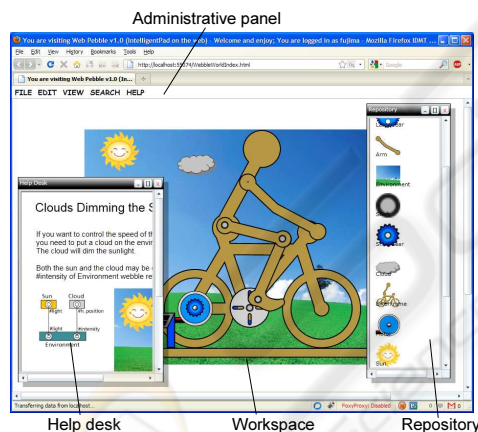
Administrative panel

You are visiting Web Pebble v1.0 (IntelligentPad on the web) - Welcome and enjoy; You are logged in as fujima - Mozilla Firefox IDMT ...

File Edit View History Bookmarks Tools Help

http://localhost:55674/Webble/orldIndex.html

Google

You are visiting Web Pebble v1.0 (In...

FILE EDIT VIEW SEARCH HELP

Help Desk

Clouds Dimming the S

If you want to control the speed of th you need to put a cloud on the envi The cloud will dim the sunlight.

Both the sun and the cloud may be #intensity of Environment webble re

Sun
Cloud
#light
#h_position
#light
#intensity
Environment

Repository

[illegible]ear
Arm
Environment
S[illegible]
S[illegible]ear
Cloud
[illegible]Frame
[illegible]
Sun

Transferring data from localhost...

FoxyProxy: Disabled

Help desk
Workspace
Repository